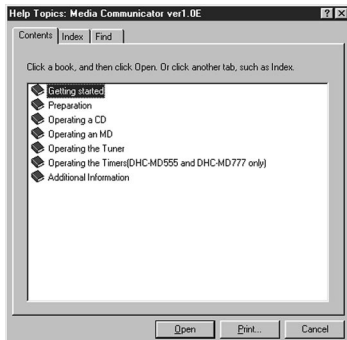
Help Topics: Media Communicator ver1.0E

? X

Contents | Index | Find

Click a book, and then click Open. Or click another tab, such as Index.

Getting started
Preparation
Operating a CD
Operating an MD
Operating the Tuner
Operating the Timers(DHC-MD555 and DHC-MD777 only)
Additional Information

Open | Print... | Cancel